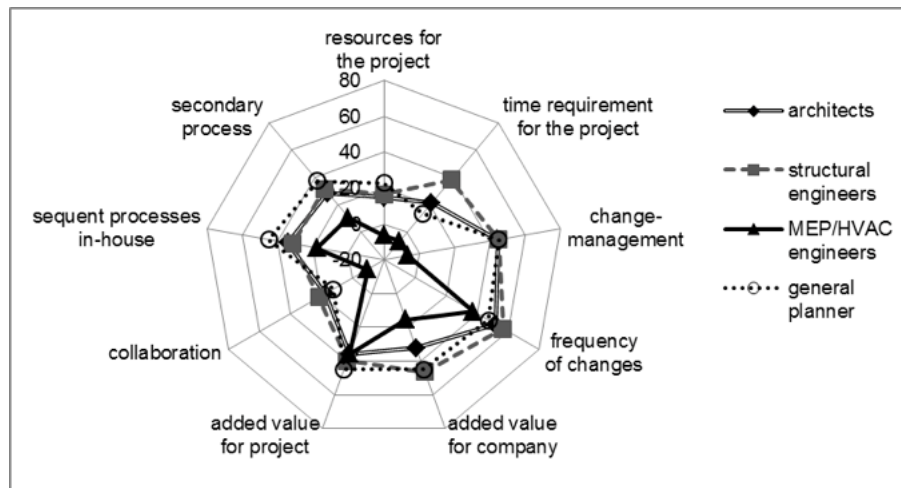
resources for the project

80

60

40

20

0

-20

time requirement for the project

change-management

frequency of changes

added value for company

added value for project

collaboration

sequent processes in-house

secondary process

architects

structural engineers

MEP/HVAC engineers

general planner